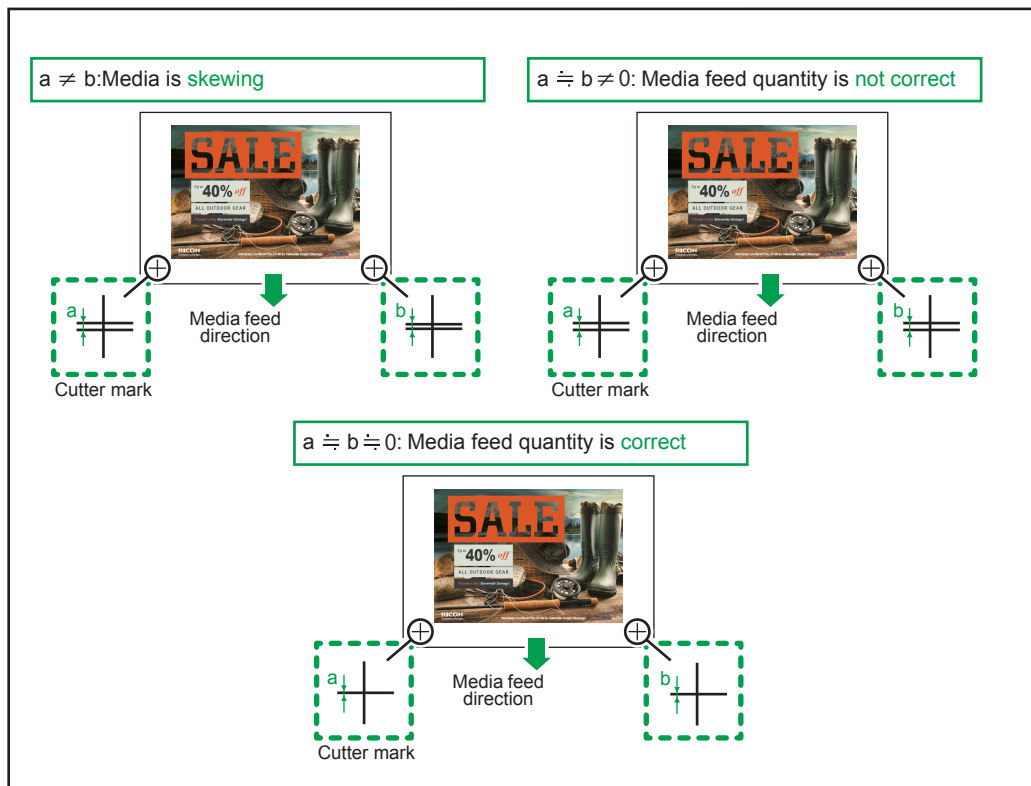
$a \neq b$:Media is skewing

$a \doteqdot b \neq 0$: Media feed quantity is not correct

SALE

Up to 40% off

ALL OUTDOOR GEAR

RICOH

a

Media feed direction

b

Cutter mark

SALE

Up to 40% off

ALL OUTDOOR GEAR

RICOH

a

Media feed direction

b

Cutter mark

$a \doteqdot b \doteqdot 0$: Media feed quantity is correct

SALE

Up to 40% off

ALL OUTDOOR GEAR

RICOH

a

Media feed direction

b

Cutter mark